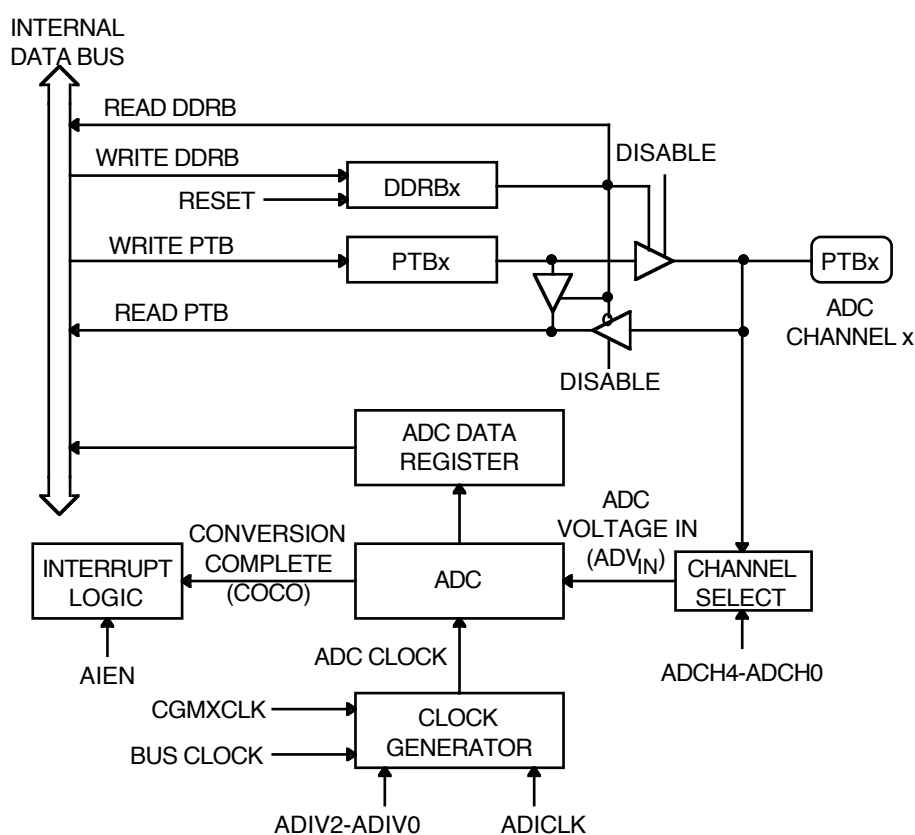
INTERNAL DATA BUS

READ DDRB

WRITE DDRB

RESET

DDRBx

DISABLE

WRITE PTB

PTBx

PTBx

ADC CHANNEL x

READ PTB

DISABLE

ADC DATA REGISTER

CONVERSION COMPLETE (COCO)

ADC VOLTAGE IN ($ADV_{IN}$)

INTERRUPT LOGIC

ADC

CHANNEL SELECT

AIEN

ADC CLOCK

ADCH4-ADCH0

CGMXCLK

BUS CLOCK

CLOCK GENERATOR

ADIV2-ADIV0

ADICLK